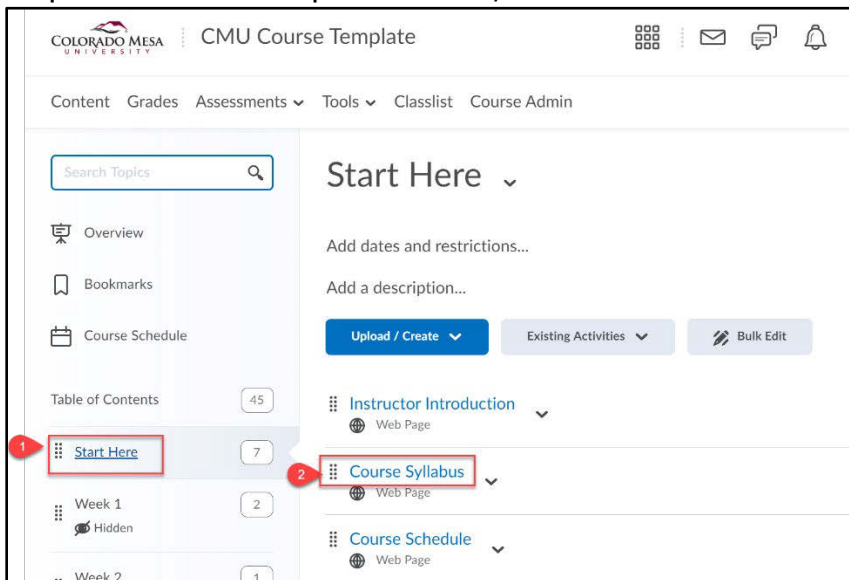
COLORADO MESA UNIVERSITY CMU Course Template

Content Grades Assessments Tools Classlist Course Admin

Search Topics

Overview

Bookmarks

Course Schedule

Table of Contents 45

1 Start Here 7

Week 1 2
Hidden

Week 2 1

Start Here

Add dates and restrictions...

Add a description...

Upload / Create

Existing Activities

Bulk Edit

Instructor Introduction
Web Page

2 Course Syllabus
Web Page

Course Schedule
Web Page